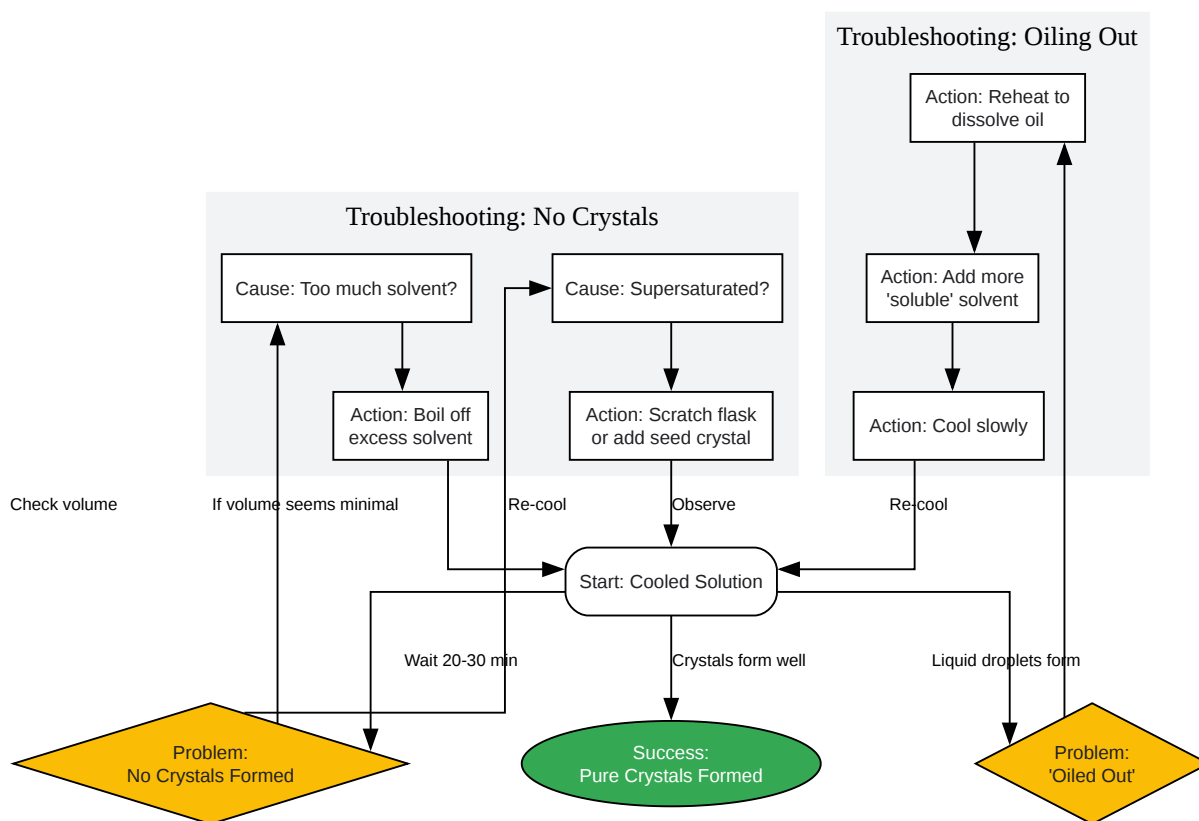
Troubleshooting: Oiling Out

Action: Reheat to dissolve oil

Action: Add more 'soluble' solvent

Action: Cool slowly

Troubleshooting: No Crystals

Cause: Too much solvent?

Action: Boil off excess solvent

Cause: Supersaturated?

Action: Scratch flask or add seed crystal

Check volume

If volume seems minimal

Re-cool

Observe

Re-cool

Start: Cooled Solution

Wait 20-30 min

Crystals form well

Liquid droplets form

Problem: No Crystals Formed

Success: Pure Crystals Formed

Problem: 'Oiled Out'